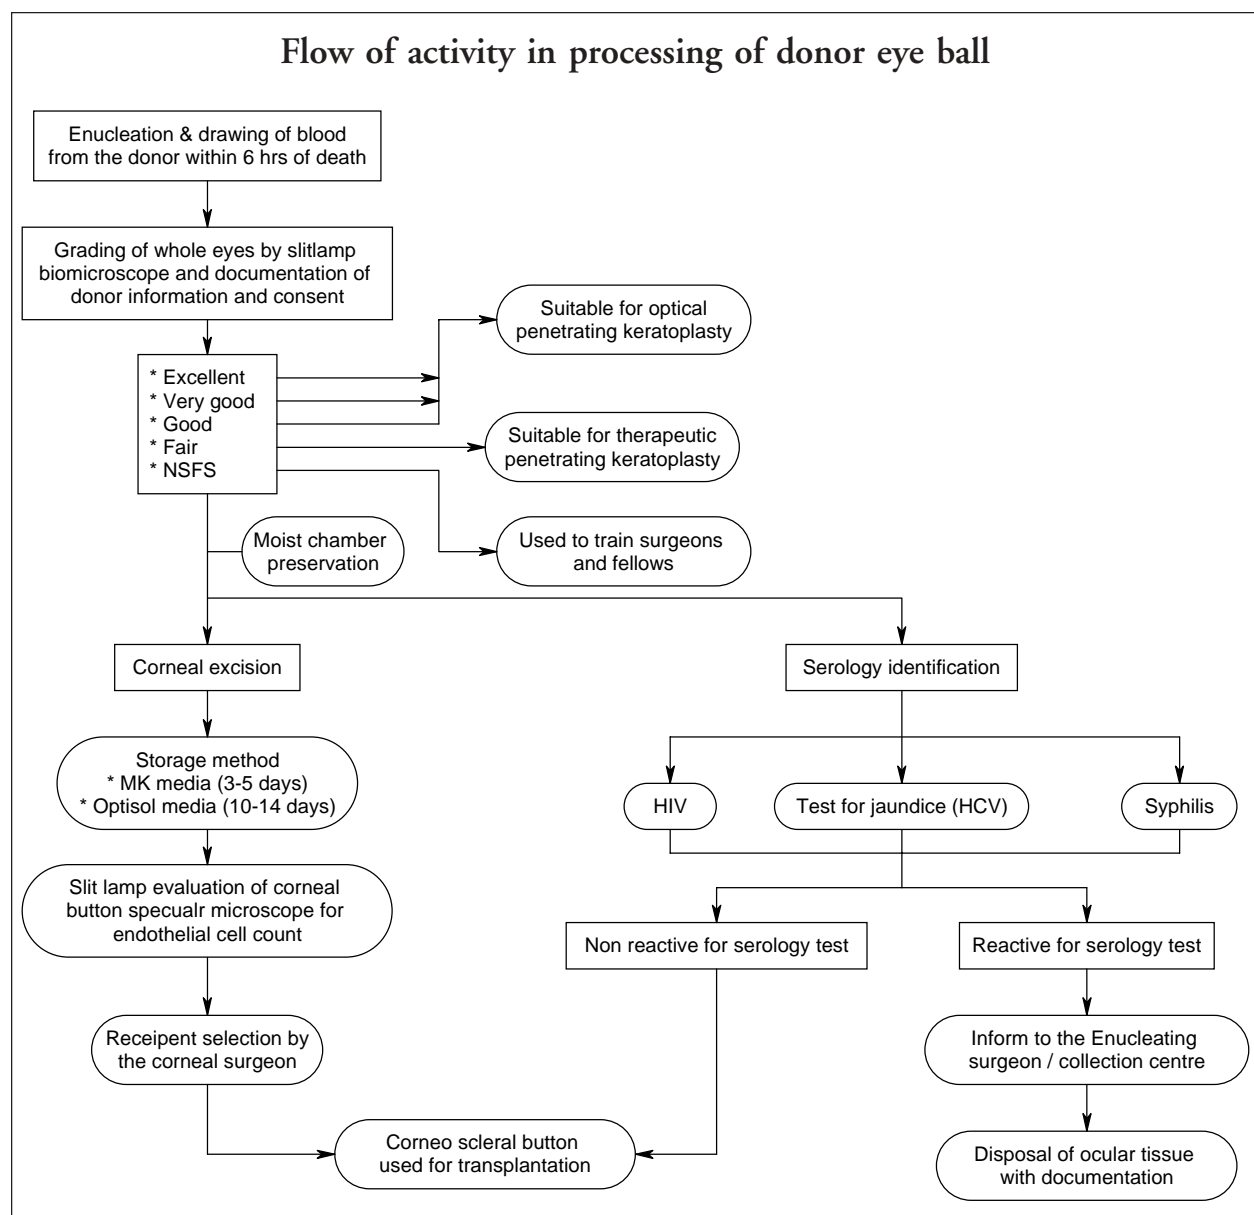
Flow of activity in processing of donor eye ball

Enucleation & drawing of blood from the donor within 6 hrs of death

Grading of whole eyes by slitlamp biomicroscope and documentation of donor information and consent

* Excellent
* Very good
* Good
* Fair
* NSFS

Suitable for optical penetrating keratoplasty

Suitable for therapeutic penetrating keratoplasty

Used to train surgeons and fellows

Moist chamber preservation

Corneal excision

Serology identification

Storage method
* MK media (3-5 days)
* Optisol media (10-14 days)

HIV

Test for jaundice (HCV)

Syphilis

Slit lamp evaluation of corneal button specualr microscope for endothelial cell count

Non reactive for serology test

Reactive for serology test

Receipent selection by the corneal surgeon

Inform to the Enucleating surgeon / collection centre

Corneo scleral button used for transplantation

Disposal of ocular tissue with documentation